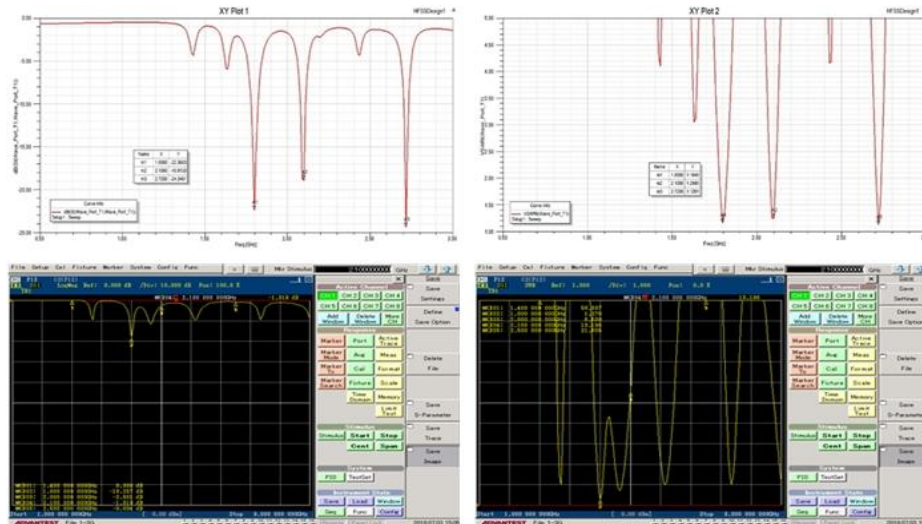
XY Plot 1

HFSSDesign1

0.00

-5.00

-10.00

-15.00

-20.00

-25.00

0.50

1.00

1.50

2.00

2.50

3.00

Freq [GHz]

dB(S(WavePort1,WavePort1))

| Name | X | Y |
|---|---|---|
| m1 | 1.5000 | -22.3600 |
| m2 | 2.1000 | -18.8500 |
| m3 | 2.7200 | -24.0400 |

Curve Info

dB(S(WavePort1,WavePort1))
Setup1 : Sweep

XY Plot 2

HFSSDesign1

VSWR(WavePort1)

| Name | X | Y |
|---|---|---|
| m1 | 1.8000 | 1.1640 |
| m2 | 2.1000 | 1.2860 |
| m3 | 2.7200 | 1.1281 |

Curve Info

VSWR(WavePort1)
Setup1 : Sweep

Freq [GHz]

File Setup Cal Fixture Marker System Config Func

MHz Stimulus

GHz

CH1 S11 LogMag Ref: 0.000 dB /Div: 10.000 dB Pwr: 100.0 E

MKR4 2.100 000 000GHz -1.010 dB

MKR1 1.800 000 000GHz -9.00 dB
MKR2 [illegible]
MKR3 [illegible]
MKR4 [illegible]

Start 1.000 000 000GHz [ 0.00 dBm] Stop 3.000 000 000GHz

ADVANTEST

Quick

Active Channel

CH 1 CH 2 CH 3 CH 4
CH 5 CH 6 CH 7 CH 8

Add Window Delete Window More CH

Response

Marker Port Active Trace
Marker Mode Avg Meas
Marker To Cal Format
Marker Search Fixture Scale
Time Domain Memory
Limit Test

Stimulus

Stimulus Start Stop
Cent Span

System

PID TextGet

Instrument State

Save Load Window
Seq Func Config

Save Settings

Define Save Option

Delete File

Save S-Parameter

Save Trace

Save Image

File Setup Cal Fixture Marker System Config Func

MHz Stimulus

GHz

CH1 S11 SWR Ref: 1.000 /Div: 1.000 Pwr: 0.0 E

MKR4 2.100 000 000GHz 13.186

MKR1 1.400 000 000GHz 50.027
MKR2 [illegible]
MKR3 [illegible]
MKR4 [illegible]
MKR5 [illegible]

Start 1.000 000 000GHz [ 0.00 dBm] Stop 3.000 000 000GHz

ADVANTEST

Quick

Active Channel

CH 1 CH 2 CH 3 CH 4
CH 5 CH 6 CH 7 CH 8

Add Window Delete Window More CH

Response

Marker Port Active Trace
Marker Mode Avg Meas
Marker To Cal Format
Marker Search Fixture Scale
Time Domain Memory
Limit Test

Stimulus

Stimulus Start Stop
Cent Span

System

PID TextGet

Instrument State

Save Load Window
Seq Func Config

Save Settings

Define Save Option

Delete File

Save S-Parameter

Save Trace

Save Image